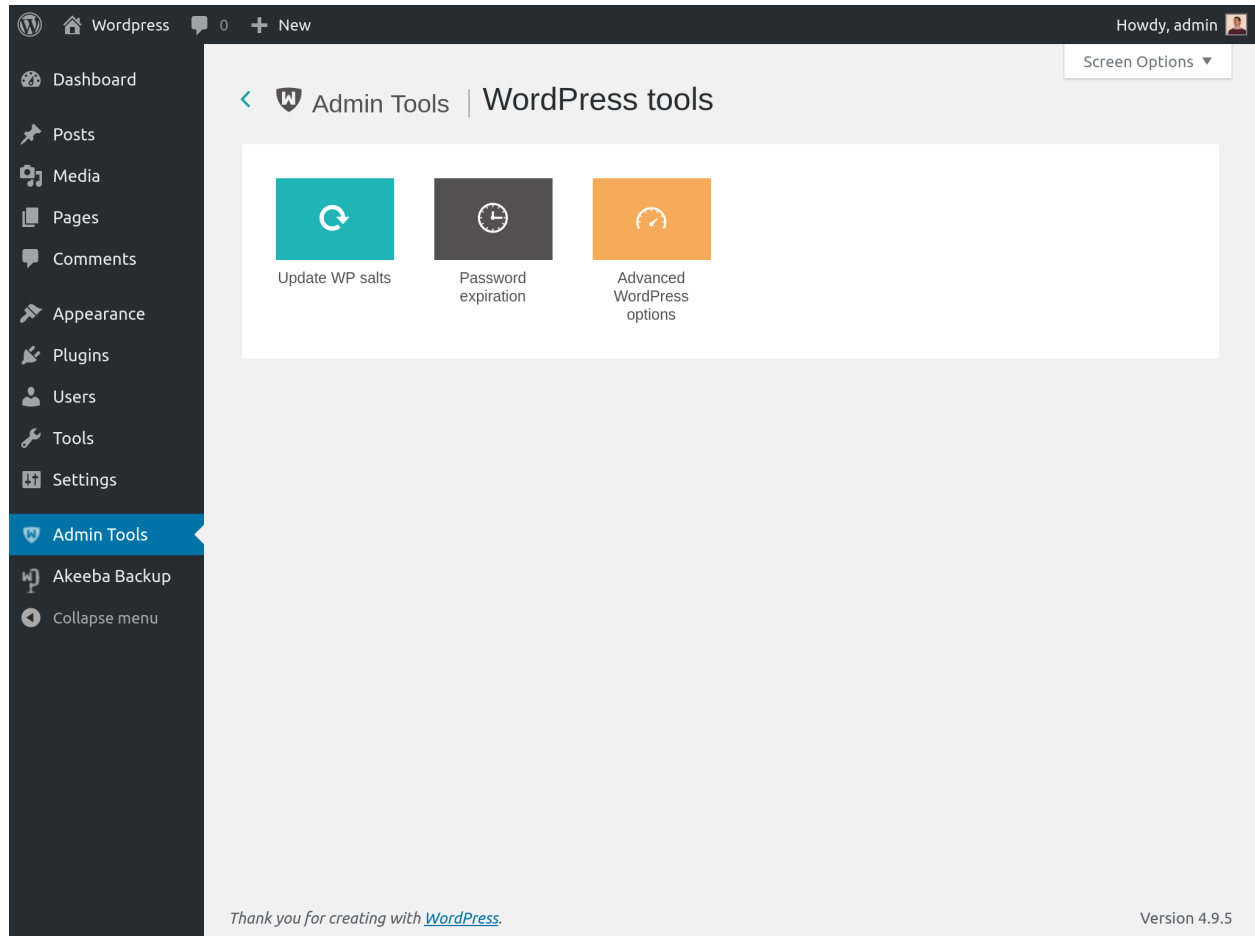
Wordpress 0 New

Howdy, admin

Screen Options ▼

Dashboard

Posts

Media

Pages

Comments

Appearance

Plugins

Users

Tools

Settings

Admin Tools

Akeeba Backup

Collapse menu

Admin Tools | WordPress tools

Update WP salts

Password expiration

Advanced WordPress options

Thank you for creating with WordPress.

Version 4.9.5